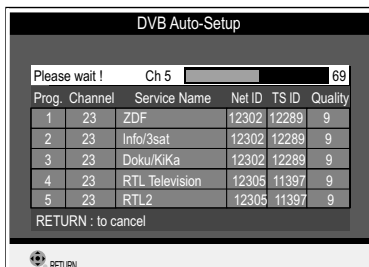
DVB Auto-Setup

Please wait ! Ch 5 69

| Prog. | Channel | Service Name | Net ID | TS ID | Quality |
|---|---|---|---|---|---|
| 1 | 23 | ZDF | 12302 | 12289 | 9 |
| 2 | 23 | Info/3sat | 12302 | 12289 | 9 |
| 3 | 23 | Doku/KiKa | 12302 | 12289 | 9 |
| 4 | 23 | RTL Television | 12305 | 11397 | 9 |
| 5 | 23 | RTL2 | 12305 | 11397 | 9 |

RETURN : to cancel

RETURN